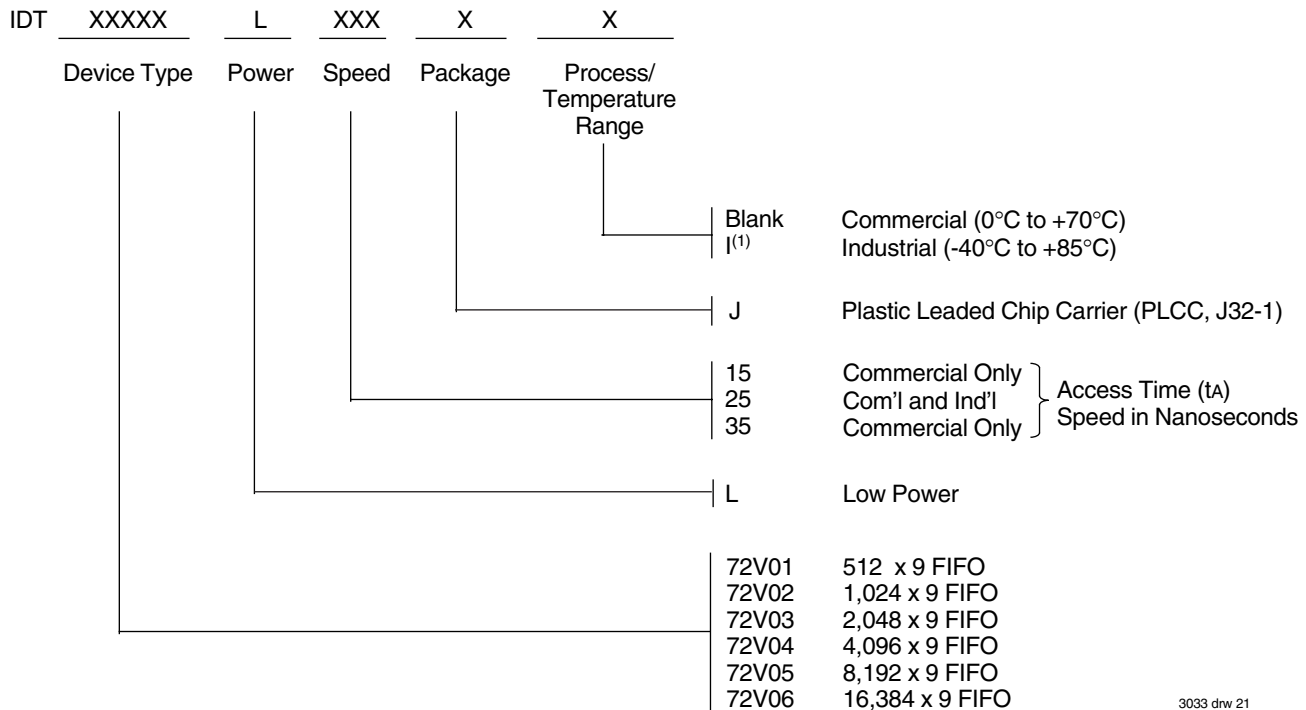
IDT XXXXX L XXX X X

Device Type Power Speed Package Process/ Temperature Range

Blank Commercial (0°C to +70°C)
I$^{(1)}$ Industrial (-40°C to +85°C)

J Plastic Leaded Chip Carrier (PLCC, J32-1)

15 Commercial Only
25 Com'l and Ind'l
35 Commercial Only
Access Time (tA) Speed in Nanoseconds

L Low Power

72V01 512 x 9 FIFO
72V02 1,024 x 9 FIFO
72V03 2,048 x 9 FIFO
72V04 4,096 x 9 FIFO
72V05 8,192 x 9 FIFO
72V06 16,384 x 9 FIFO

3033 drw 21